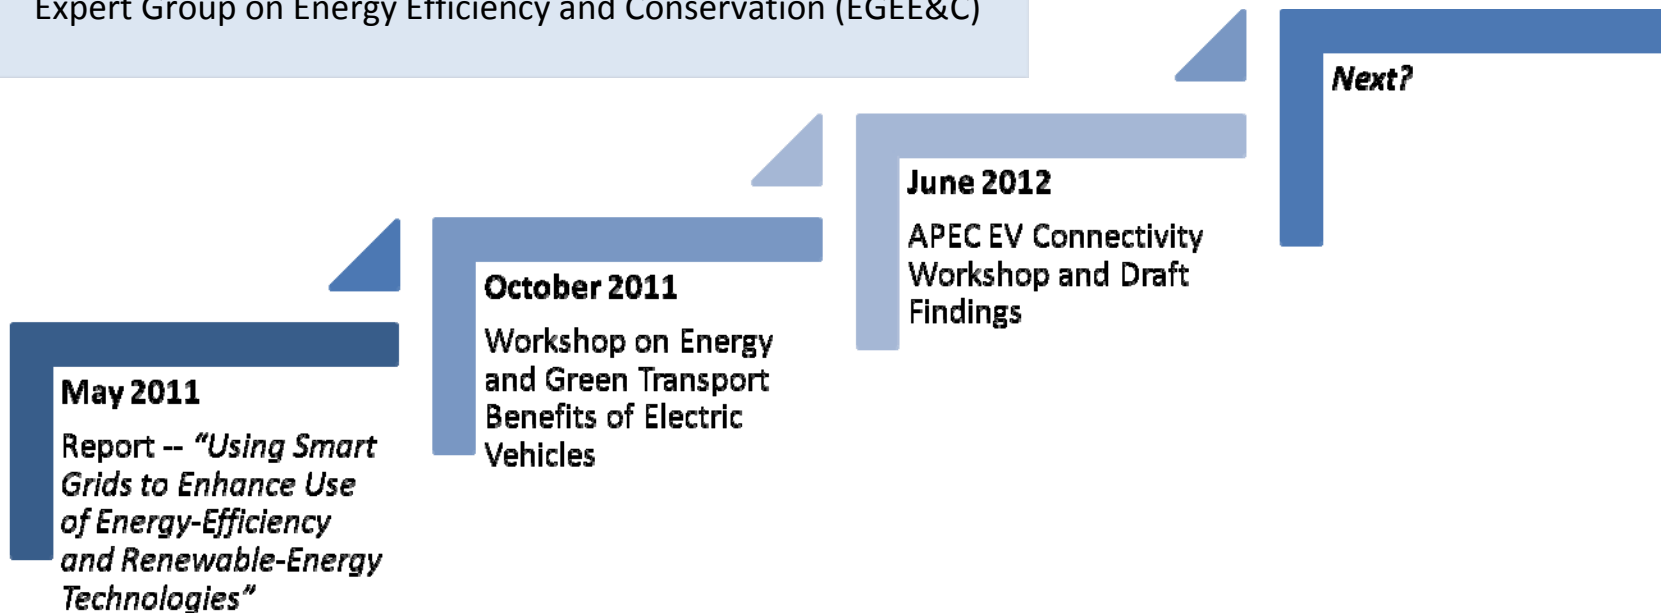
Expert Group on Energy Efficiency and Conservation (EGEE&C)

May 2011

Report -- "Using Smart Grids to Enhance Use of Energy-Efficiency and Renewable-Energy Technologies"

October 2011

Workshop on Energy and Green Transport Benefits of Electric Vehicles

June 2012

APEC EV Connectivity Workshop and Draft Findings

Next?